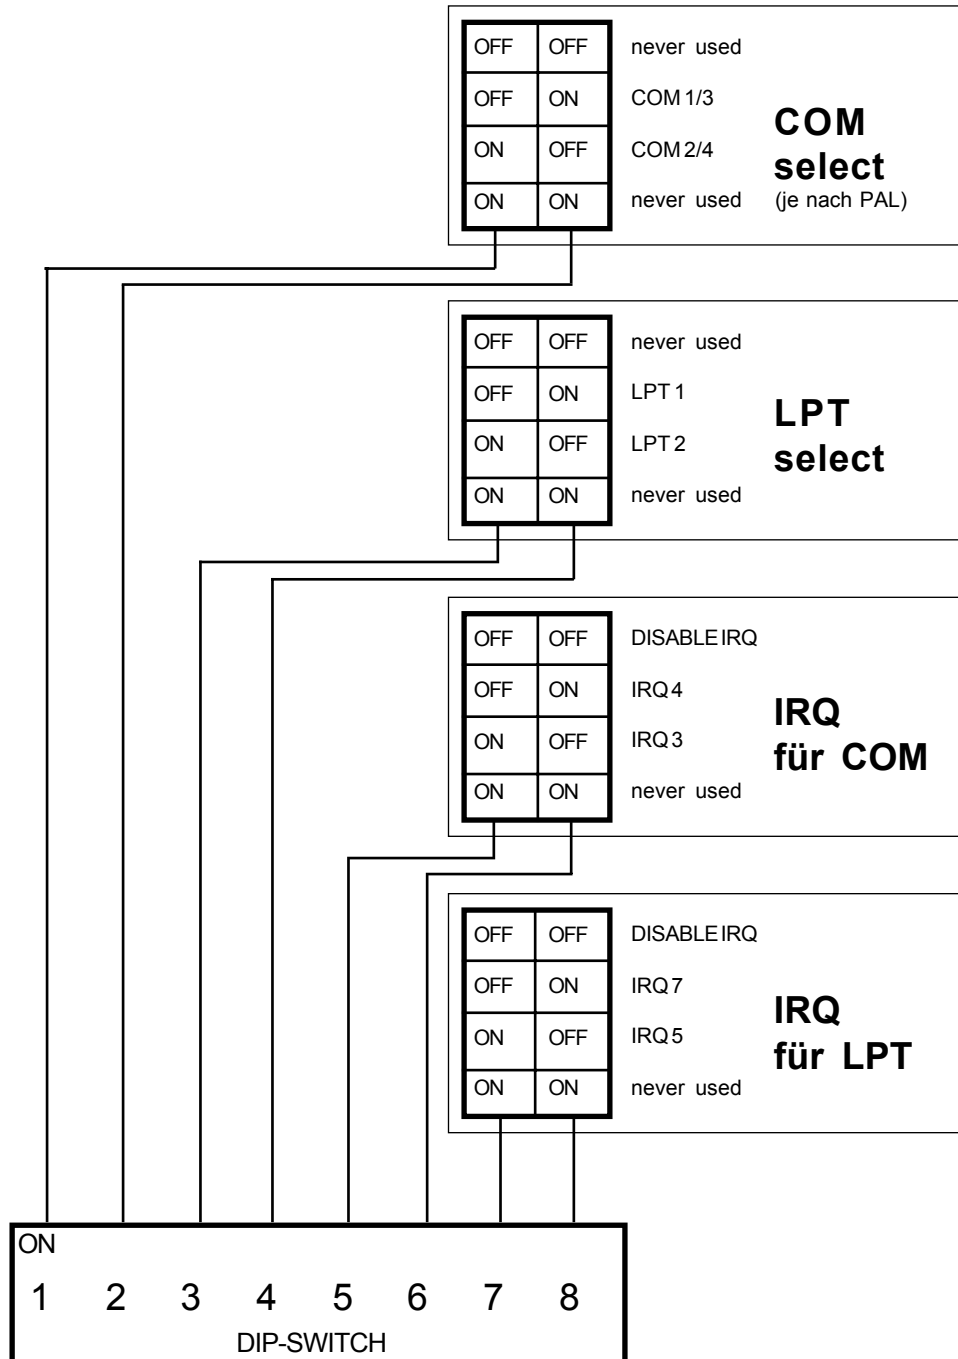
| OFF | OFF | never used |
|---|---|---|
| OFF | ON | COM 1/3 |
| ON | OFF | COM 2/4 |
| ON | ON | never used |

**COM select**
(je nach PAL)

| OFF | OFF | never used |
|---|---|---|
| OFF | ON | LPT 1 |
| ON | OFF | LPT 2 |
| ON | ON | never used |

**LPT select**

| OFF | OFF | DISABLE IRQ |
|---|---|---|
| OFF | ON | IRQ 4 |
| ON | OFF | IRQ 3 |
| ON | ON | never used |

**IRQ für COM**

| OFF | OFF | DISABLE IRQ |
|---|---|---|
| OFF | ON | IRQ 7 |
| ON | OFF | IRQ 5 |
| ON | ON | never used |

**IRQ für LPT**

ON
1 2 3 4 5 6 7 8
DIP-SWITCH